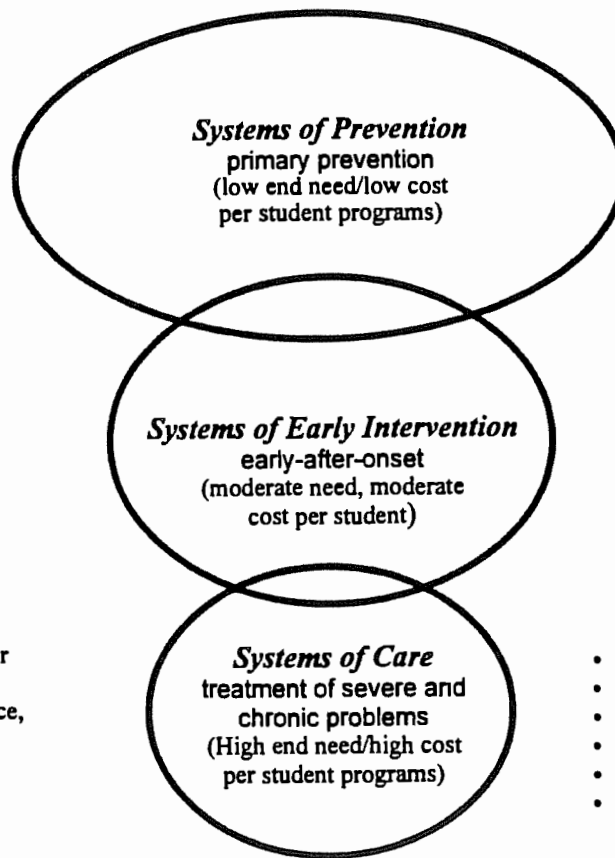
*Systems of Prevention*
primary prevention
(low end need/low cost per student programs)

*Systems of Early Intervention*
early-after-onset
(moderate need, moderate cost per student)

r

ce,

*Systems of Care*
treatment of severe and chronic problems
(High end need/high cost per student programs)